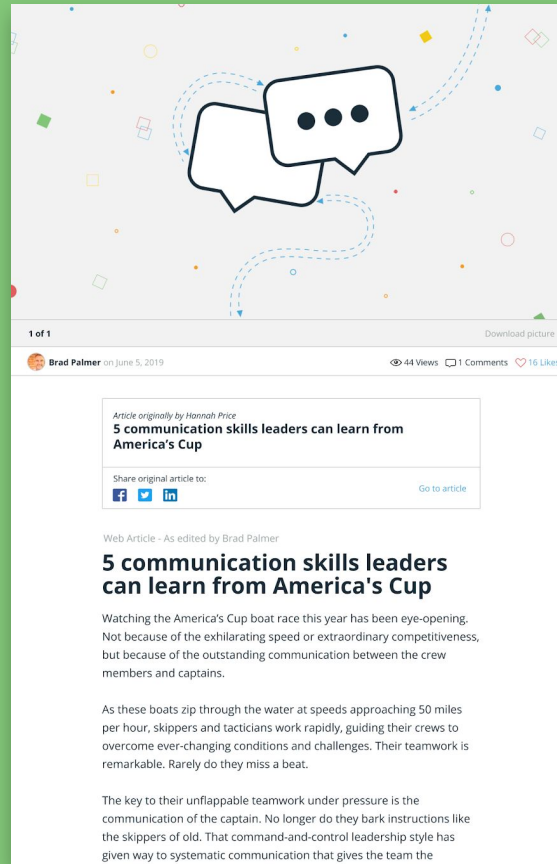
1 of 1

Download picture

Brad Palmer on June 5, 2019

44 Views 1 Comments 16 Likes

Article originally by Hannah Price

5 communication skills leaders can learn from America's Cup

Share original article to:

Go to article

Web Article - As edited by Brad Palmer

5 communication skills leaders can learn from America's Cup

Watching the America's Cup boat race this year has been eye-opening. Not because of the exhilarating speed or extraordinary competitiveness, but because of the outstanding communication between the crew members and captains.

As these boats zip through the water at speeds approaching 50 miles per hour, skippers and tacticians work rapidly, guiding their crews to overcome ever-changing conditions and challenges. Their teamwork is remarkable. Rarely do they miss a beat.

The key to their unflappable teamwork under pressure is the communication of the captain. No longer do they bark instructions like the skippers of old. That command-and-control leadership style has given way to systematic communication that gives the team the